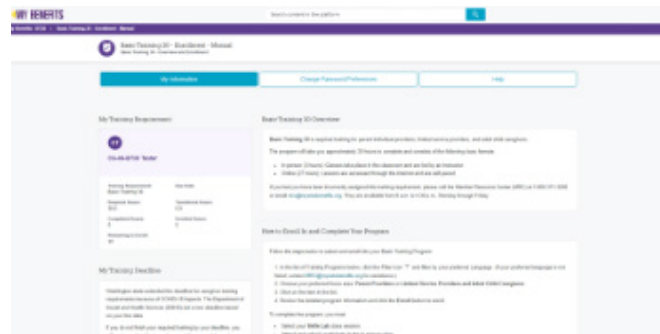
MY BENEFITS

Search content in the platform

Basic Training 30 - Enrollment - Manual

My Information

Change Password/Preferences

Help

My Training Requirement

CG-06-0735 Todd

My Training Deadline

Basic Training 30 Overview

How to Enroll In and Complete Your Program